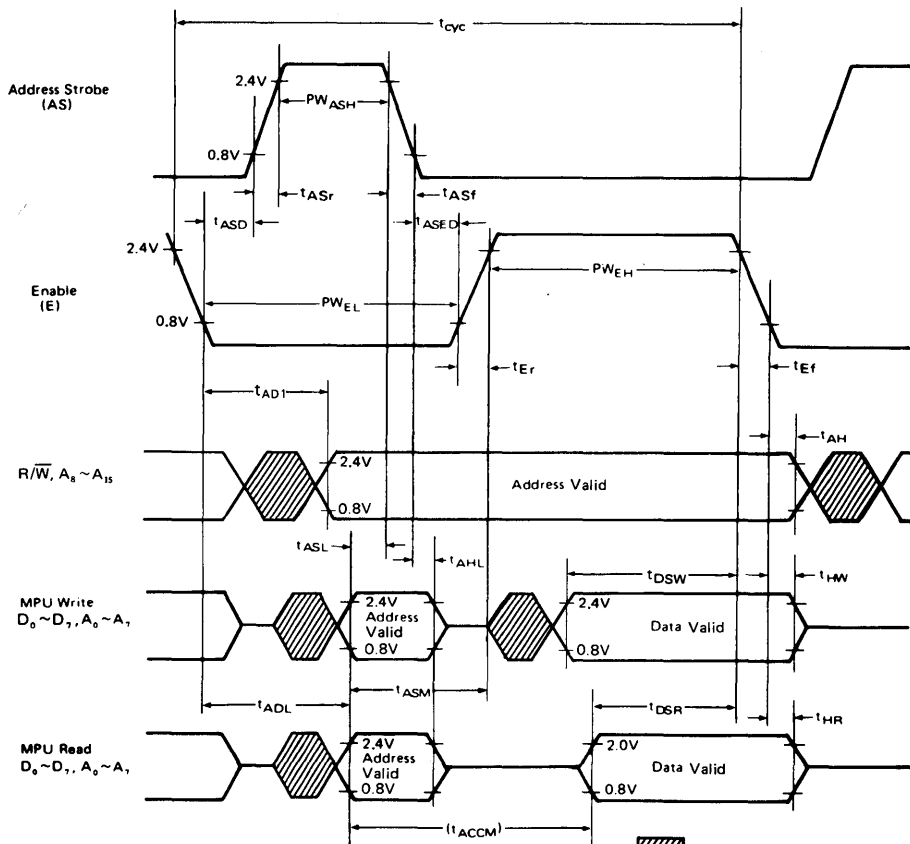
$t_{cyc}$

Address Strobe (AS)

2.4V

$PW_{ASH}$

0.8V

$t_{ASr}$

$t_{ASf}$

$t_{ASD}$

$t_{ASED}$

2.4V

Enable (E)

$PW_{EH}$

$PW_{EL}$

0.8V

$t_{Er}$

$t_{Ef}$

$t_{AD1}$

$t_{AH}$

$R/\overline{W}$, $A_8 \sim A_{15}$

2.4V

Address Valid

0.8V

$t_{ASL}$

$t_{AHL}$

$t_{DSW}$

$t_{HW}$

MPU Write $D_0 \sim D_7$, $A_0 \sim A_7$

2.4V Address Valid 0.8V

2.4V

Data Valid

0.8V

$t_{ADL}$

$t_{ASM}$

$t_{DSR}$

$t_{HR}$

MPU Read $D_0 \sim D_7$, $A_0 \sim A_7$

2.4V Address Valid 0.8V

2.0V

Data Valid

0.8V

$(t_{ACCM})$